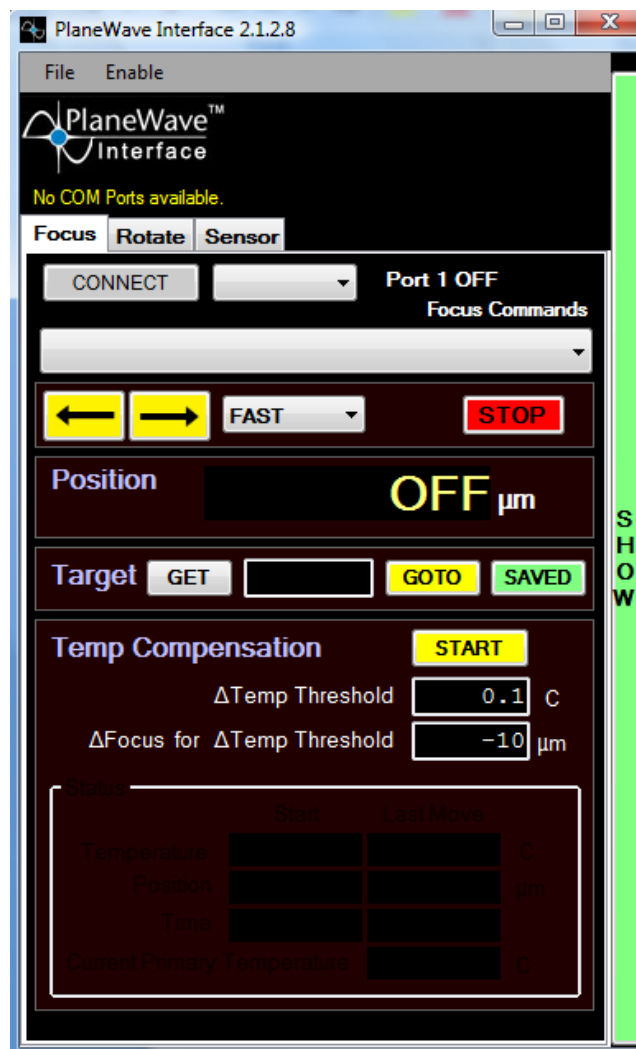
PlaneWave Interface 2.1.2.8

File Enable

PlaneWave™ Interface

No COM Ports available.

Focus Rotate Sensor

CONNECT

Port 1 OFF

Focus Commands

FAST

STOP

Position OFF μm

Target GET GOTO SAVED

Temp Compensation START

ΔTemp Threshold 0.1 C

ΔFocus for ΔTemp Threshold -10 μm

Status

Start Last Move

Temperature C

Position μm

Time

Current Primary Temperature C

SHOW